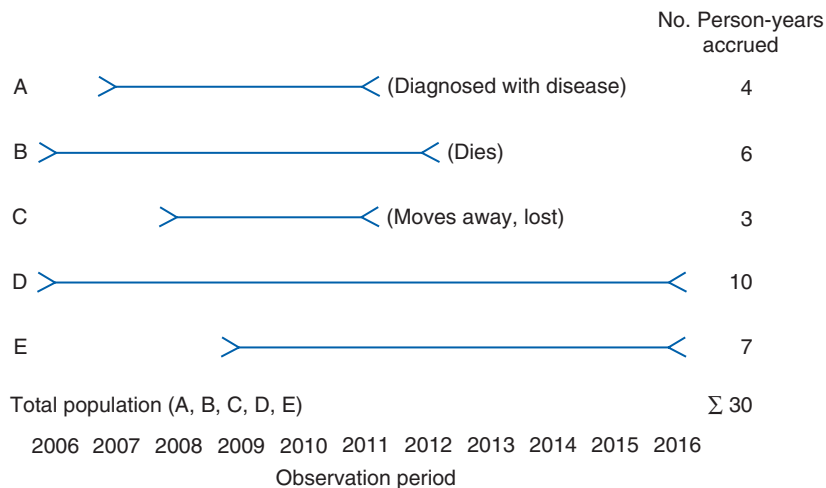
No. Person-years accrued

A (Diagnosed with disease) 4

B (Dies) 6

C (Moves away, lost) 3

D 10

E 7

Total population (A, B, C, D, E) $\sum 30$

2006 2007 2008 2009 2010 2011 2012 2013 2014 2015 2016

Observation period